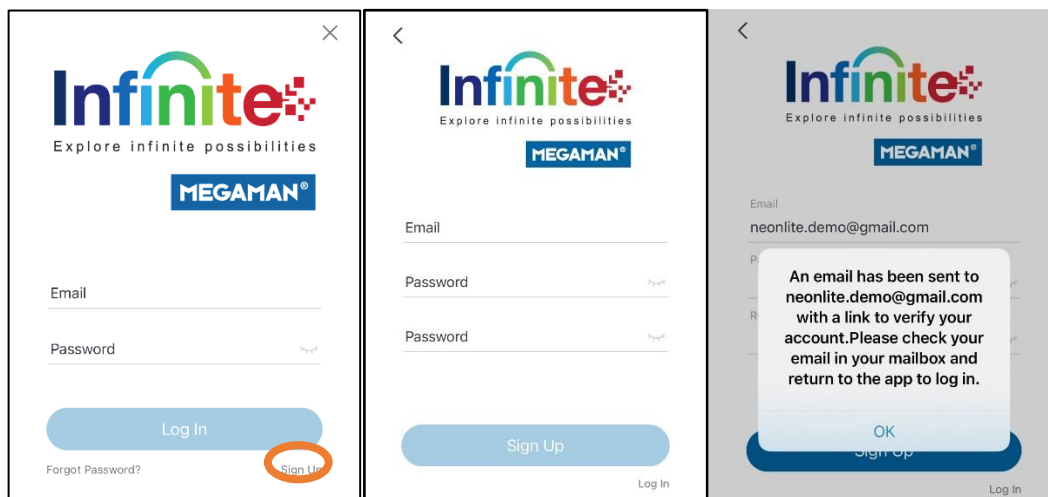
Infinite
Explore infinite possibilities
MEGAMAN®

Email

Password

Log In

Forgot Password?

Sign Up

Infinite
Explore infinite possibilities
MEGAMAN®

Email

Password

Password

Sign Up

Log In

Infinite
Explore infinite possibilities
MEGAMAN®

Email
neonlite.demo@gmail.com

An email has been sent to neonlite.demo@gmail.com with a link to verify your account.Please check your email in your mailbox and return to the app to log in.

OK

Sign Up

Log In